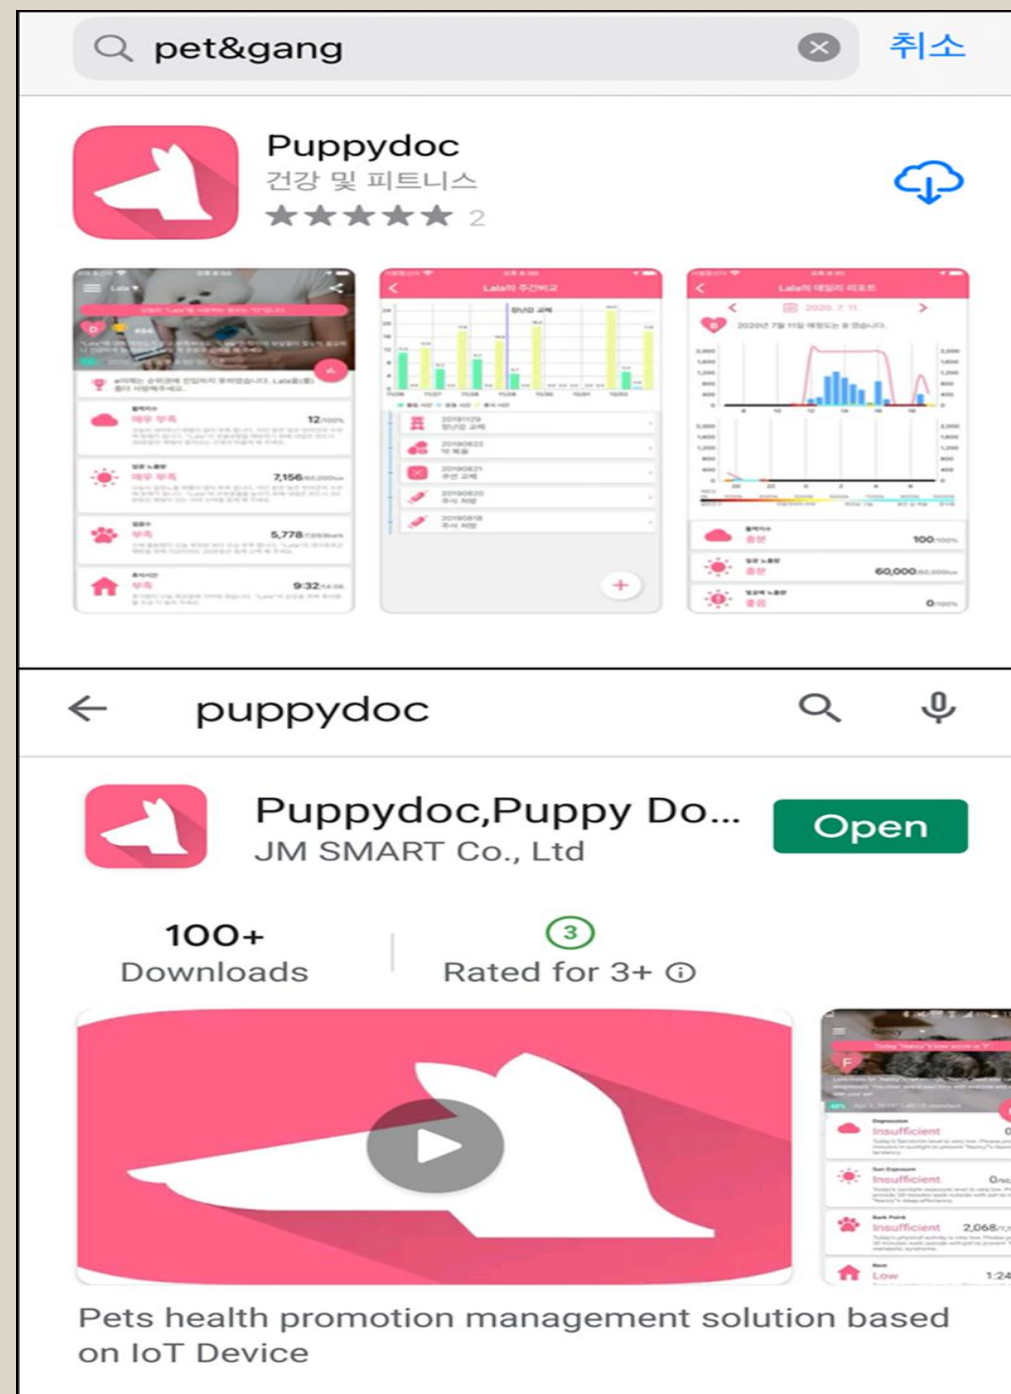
pet&gang

취소

Puppydoc

건강 및 피트니스

★★★★★ 2

Lala의 주간비교

Lala의 데일리 리포트

2020. 7. 11.

12

7,156

5,778

9:32

100

60,000

0

puppydoc

Puppydoc,Puppy Do...

JM SMART Co., Ltd

Open

100+

Downloads

3

Rated for 3+ ⓘ

Insufficient

Insufficient

Insufficient

2,068

Low

1:24

Pets health promotion management solution based on IoT Device